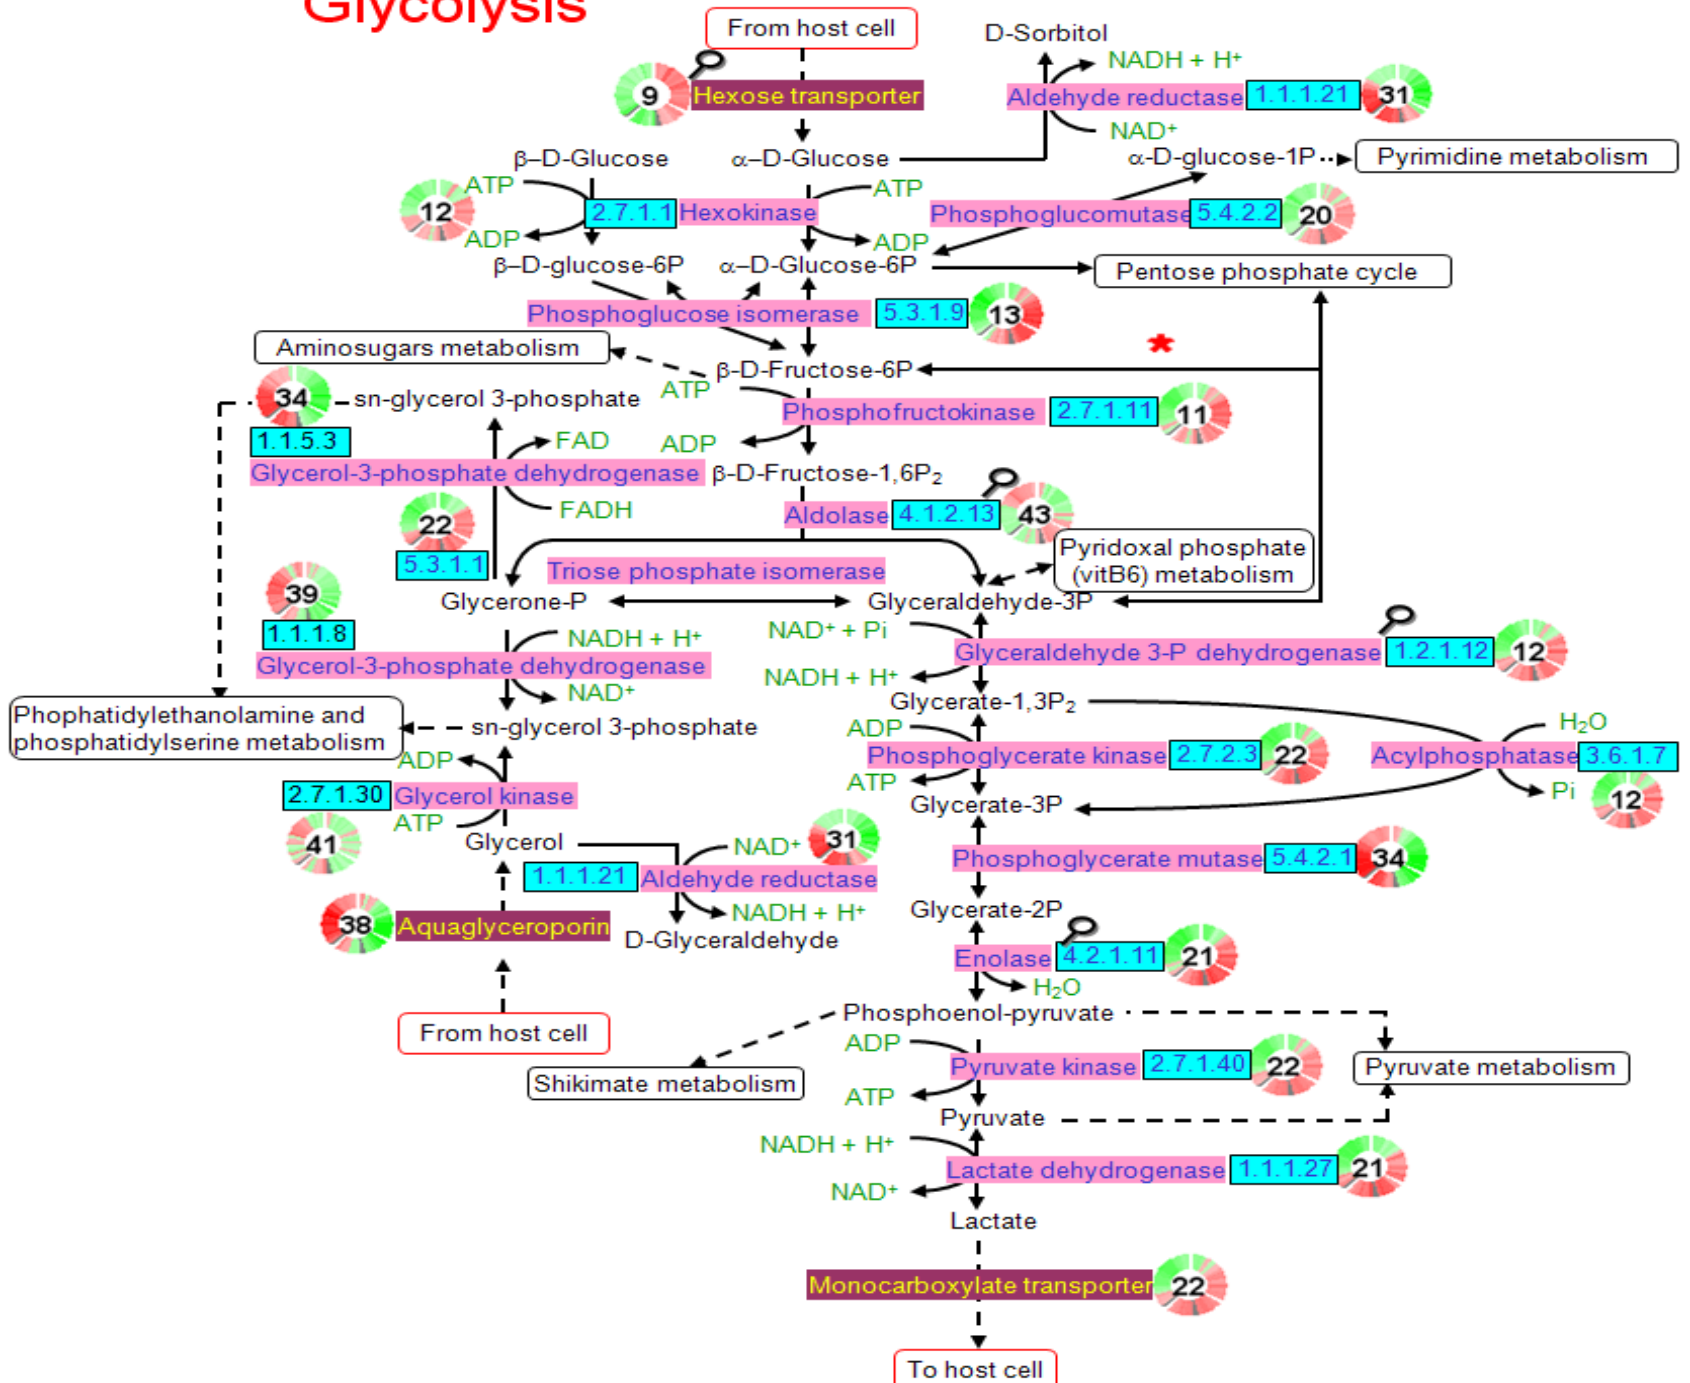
Glycolysis

From host cell
D-Sorbitol
NADH + H+
9 Hexose transporter
Aldehyde reductase 1.1.1.21 31
NAD+
β–D-Glucose
α–D-Glucose
α-D-glucose-1P
Pyrimidine metabolism
ATP
ATP
12 2.7.1.1 Hexokinase
Phosphoglucomutase 5.4.2.2 20
ADP
ADP
β–D-glucose-6P
α–D-Glucose-6P
Pentose phosphate cycle
Phosphoglucose isomerase 5.3.1.9 13
Aminosugars metabolism
*
β-D-Fructose-6P
34 sn-glycerol 3-phosphate
ATP
Phosphofructokinase 2.7.1.11 11
1.1.5.3
FAD
ADP
Glycerol-3-phosphate dehydrogenase
β-D-Fructose-1,6P$_2$
FADH
22
Aldolase 4.1.2.13 43
5.3.1.1
Pyridoxal phosphate (vitB6) metabolism
Triose phosphate isomerase
39
Glycerone-P
Glyceraldehyde-3P
NAD+ + Pi
1.1.1.8
NADH + H+
Glycerol-3-phosphate dehydrogenase
Glyceraldehyde 3-P dehydrogenase 1.2.1.12 12
NAD+
NADH + H+
Glycerate-1,3P$_2$
Phophatidylethanolamine and phosphatidylserine metabolism
sn-glycerol 3-phosphate
ADP
H$_2$O
ADP
Phosphoglycerate kinase 2.7.2.3 22
Acylphosphatase 3.6.1.7
ATP
Pi
12
2.7.1.30 Glycerol kinase
Glycerate-3P
ATP
41
Glycerol
NAD+
31
1.1.1.21 Aldehyde reductase
Phosphoglycerate mutase 5.4.2.1 34
38 Aquaglyceroporin
NADH + H+
Glycerate-2P
D-Glyceraldehyde
Enolase 4.2.1.11 21
H$_2$O
Phosphoenol-pyruvate
From host cell
ADP
Pyruvate kinase 2.7.1.40 22
Pyruvate metabolism
Shikimate metabolism
ATP
Pyruvate
NADH + H+
Lactate dehydrogenase 1.1.1.27 21
NAD+
Lactate
Monocarboxylate transporter 22
To host cell